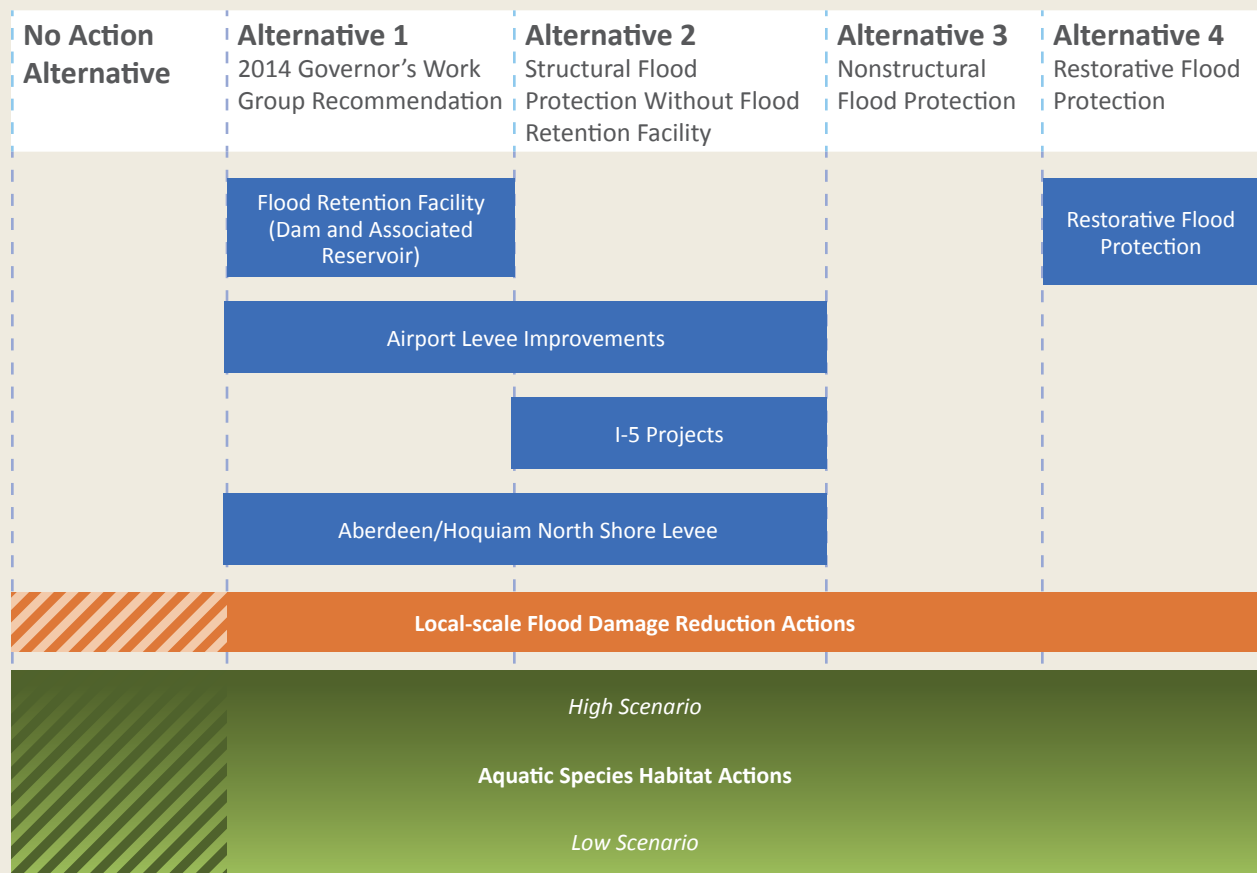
| No Action Alternative | Alternative 1 2014 Governor's Work Group Recommendation | Alternative 2 Structural Flood Protection Without Flood Retention Facility | Alternative 3 Nonstructural Flood Protection | Alternative 4 Restorative Flood Protection |
|---|---|---|---|---|

Flood Retention Facility (Dam and Associated Reservoir)

Restorative Flood Protection

Airport Levee Improvements

I-5 Projects

Aberdeen/Hoquiam North Shore Levee

Local-scale Flood Damage Reduction Actions

High Scenario

Aquatic Species Habitat Actions

Low Scenario